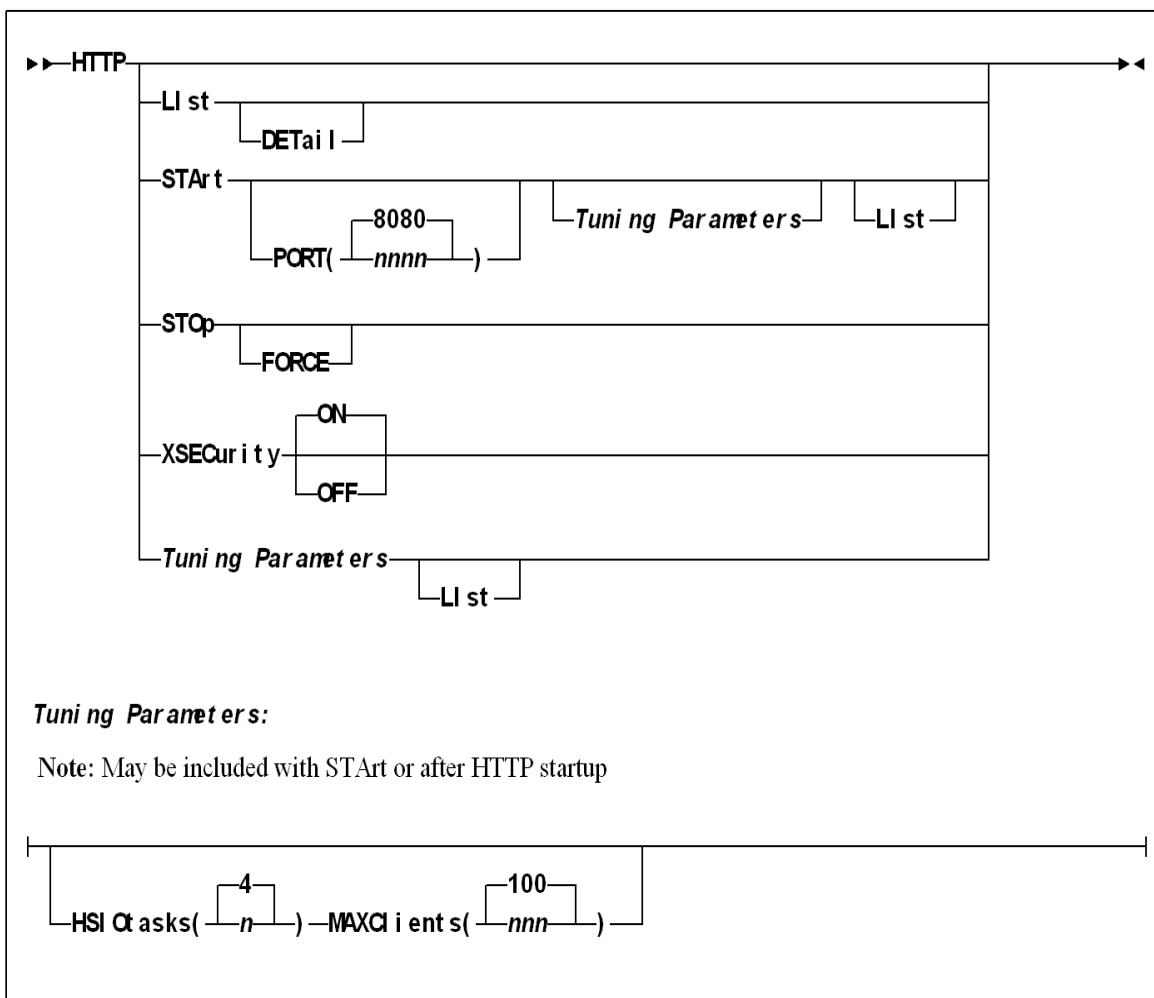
HTTP

LIst

DETail

STArt

PORT( 8080 nnnn )

Tuning Parameters

LIst

STOp

FORCE

XSECurity

ON

OFF

Tuning Parameters

LIst

Tuning Parameters:

Note: May be included with STArt or after HTTP startup

HSIOtasks( 4 n ) MAXClients( 100 nnn )